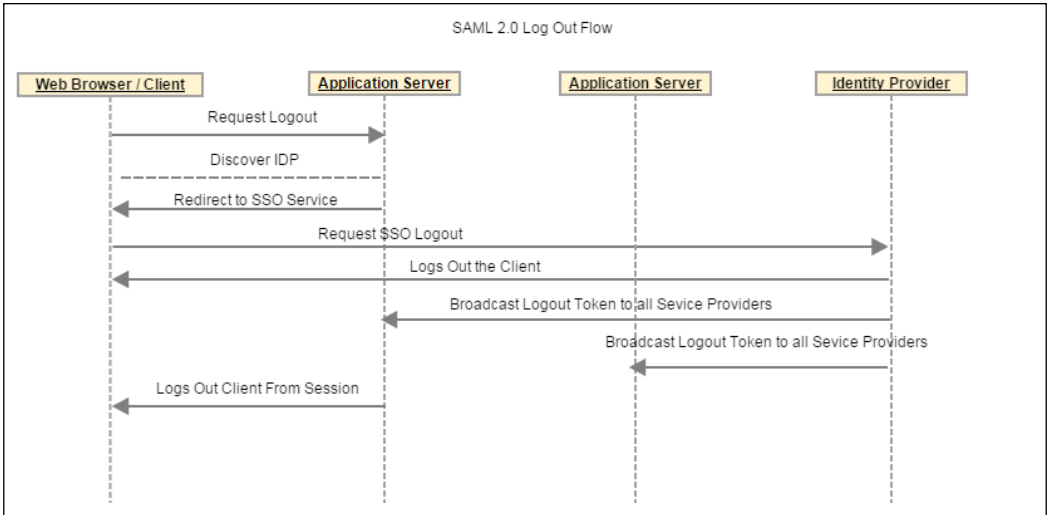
SAML 2.0 Log Out Flow

Web Browser / Client

Application Server

Application Server

Identity Provider

Request Logout

Discover IDP

Redirect to SSO Service

Request SSO Logout

Logs Out the Client

Broadcast Logout Token to all Sevice Providers

Broadcast Logout Token to all Sevice Providers

Logs Out Client From Session